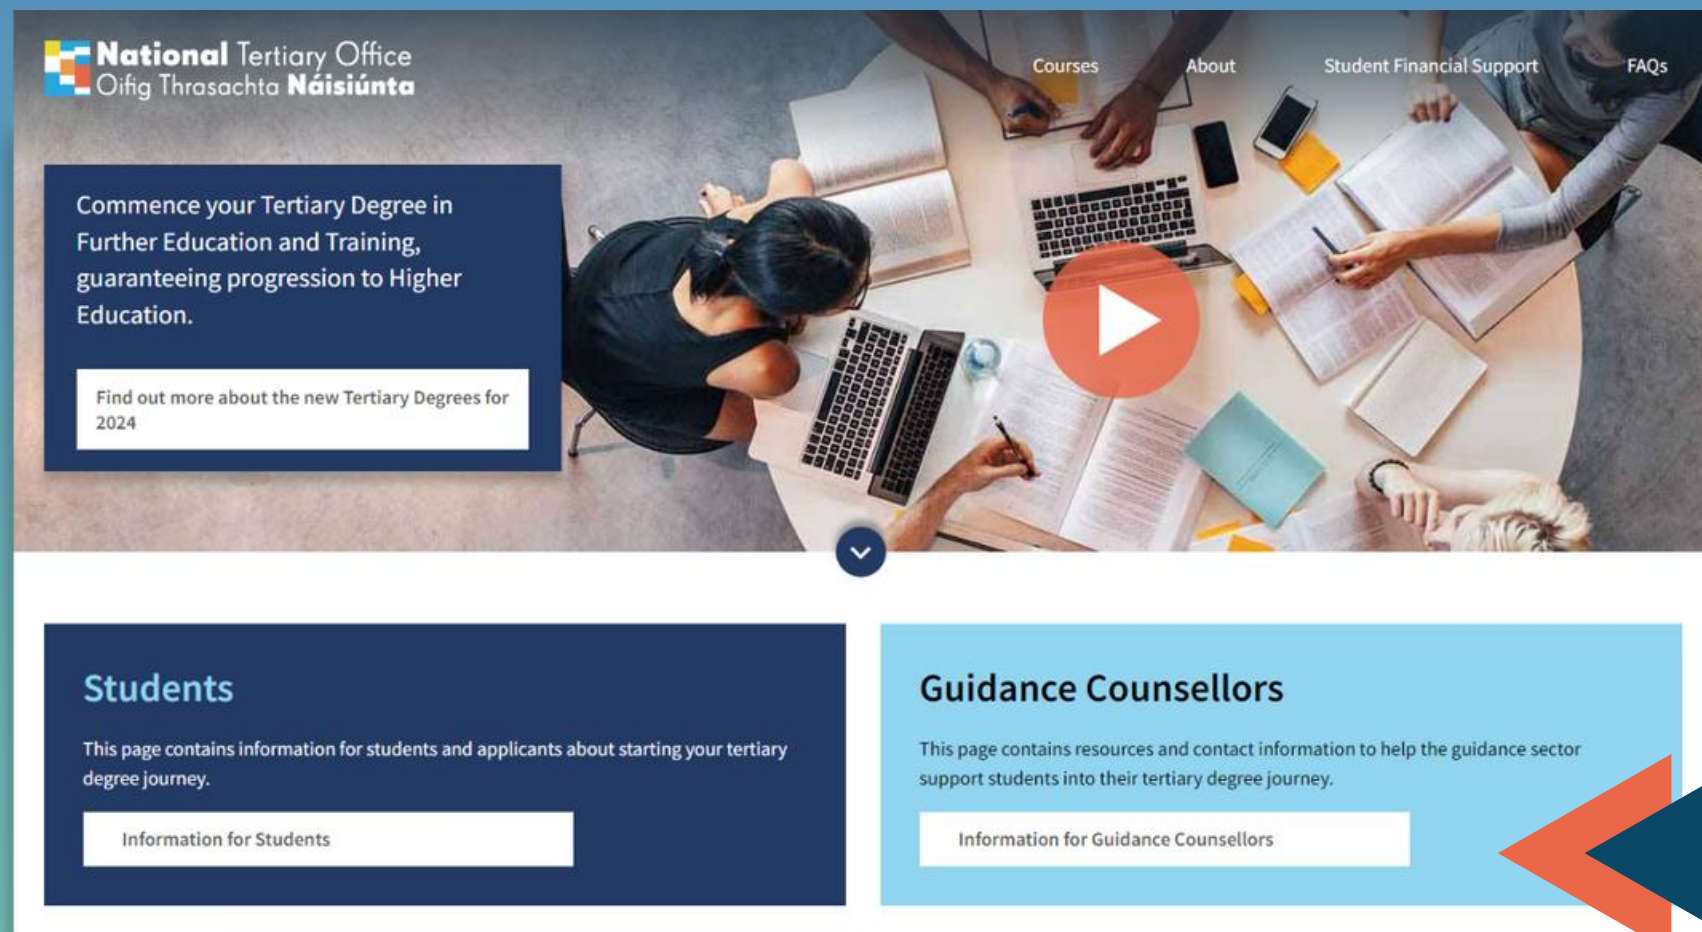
National Tertiary Office
Oifig Thrasachta Náisiúnta

Courses About Student Financial Support FAQs

Commence your Tertiary Degree in Further Education and Training, guaranteeing progression to Higher Education.

Find out more about the new Tertiary Degrees for 2024

Students

This page contains information for students and applicants about starting your tertiary degree journey.

Information for Students

Guidance Counsellors

This page contains resources and contact information to help the guidance sector support students into their tertiary degree journey.

Information for Guidance Counsellors